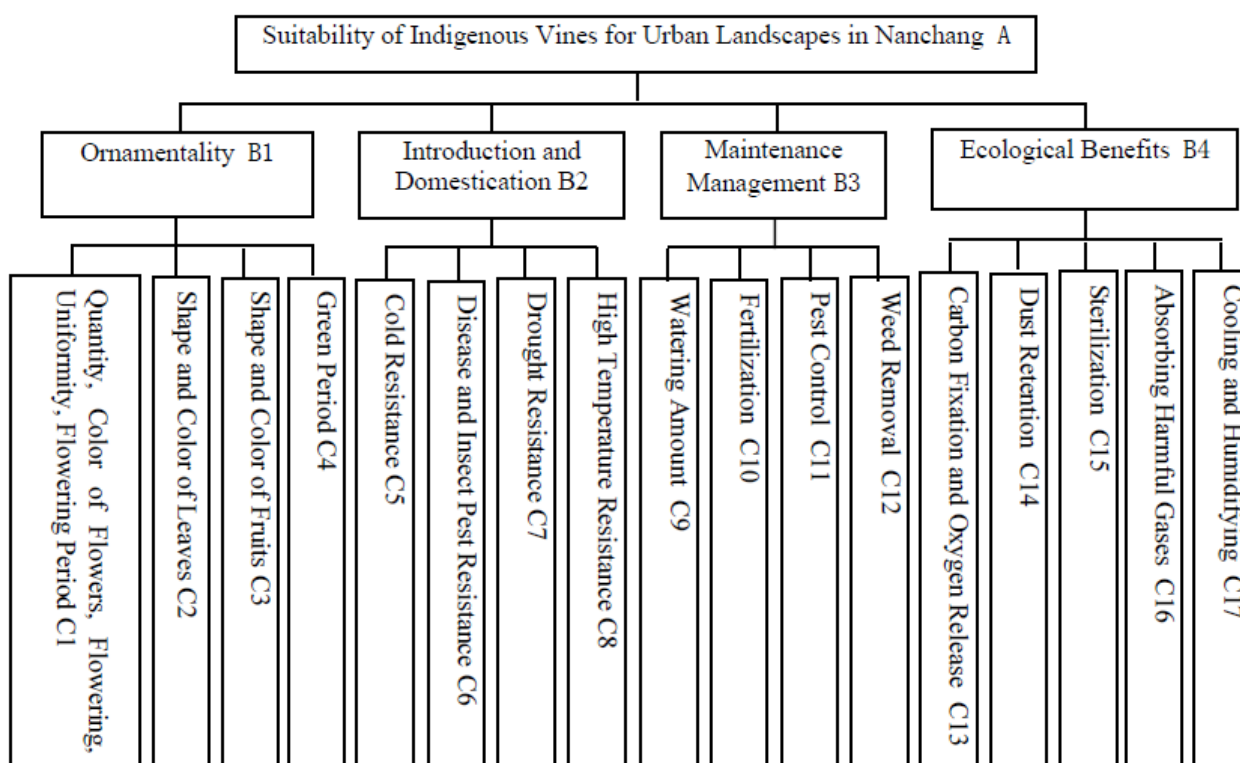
Suitability of Indigenous Vines for Urban Landscapes in Nanchang A

Ornamentality B1

Introduction and Domestication B2

Maintenance Management B3

Ecological Benefits B4

Quantity, Color of Flowers, Flowering, Uniformity, Flowering Period C1

Shape and Color of Leaves C2

Shape and Color of Fruits C3

Green Period C4

Cold Resistance C5

Disease and Insect Pest Resistance C6

Drought Resistance C7

High Temperature Resistance C8

Watering Amount C9

Fertilization C10

Pest Control C11

Weed Removal C12

Carbon Fixation and Oxygen Release C13

Dust Retention C14

Sterilization C15

Absorbing Harmful Gases C16

Cooling and Humdifying C17